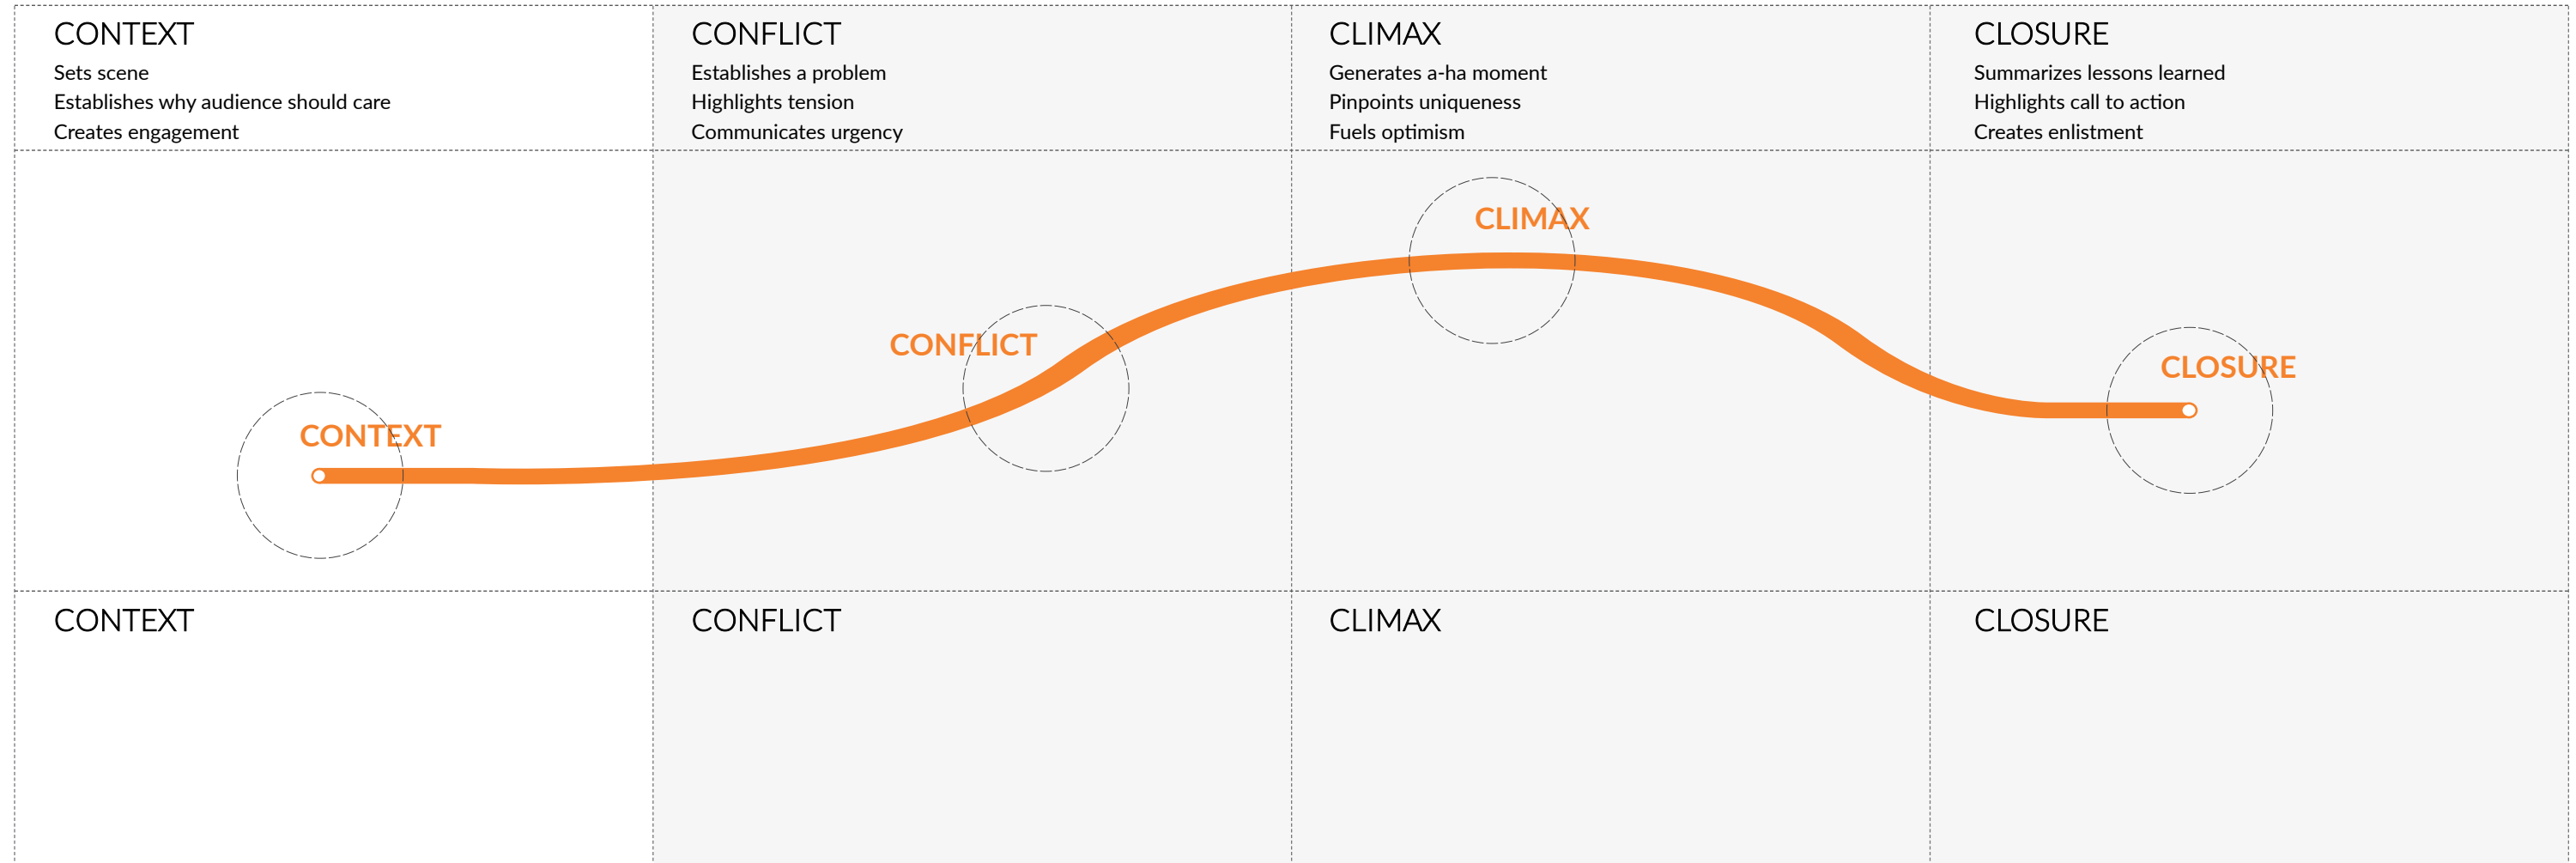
| CONTEXT<br>Sets scene<br>Establishes why audience should care<br>Creates engagement | CONFLICT<br>Establishes a problem<br>Highlights tension<br>Communicates urgency | CLIMAX<br>Generates a-ha moment<br>Pinpoints uniqueness<br>Fuels optimism | CLOSURE<br>Summarizes lessons learned<br>Highlights call to action<br>Creates enlistment |
|---|---|---|---|
| CONTEXT | CONFLICT | CLIMAX | CLOSURE |
| CONTEXT | CONFLICT | CLIMAX | CLOSURE |